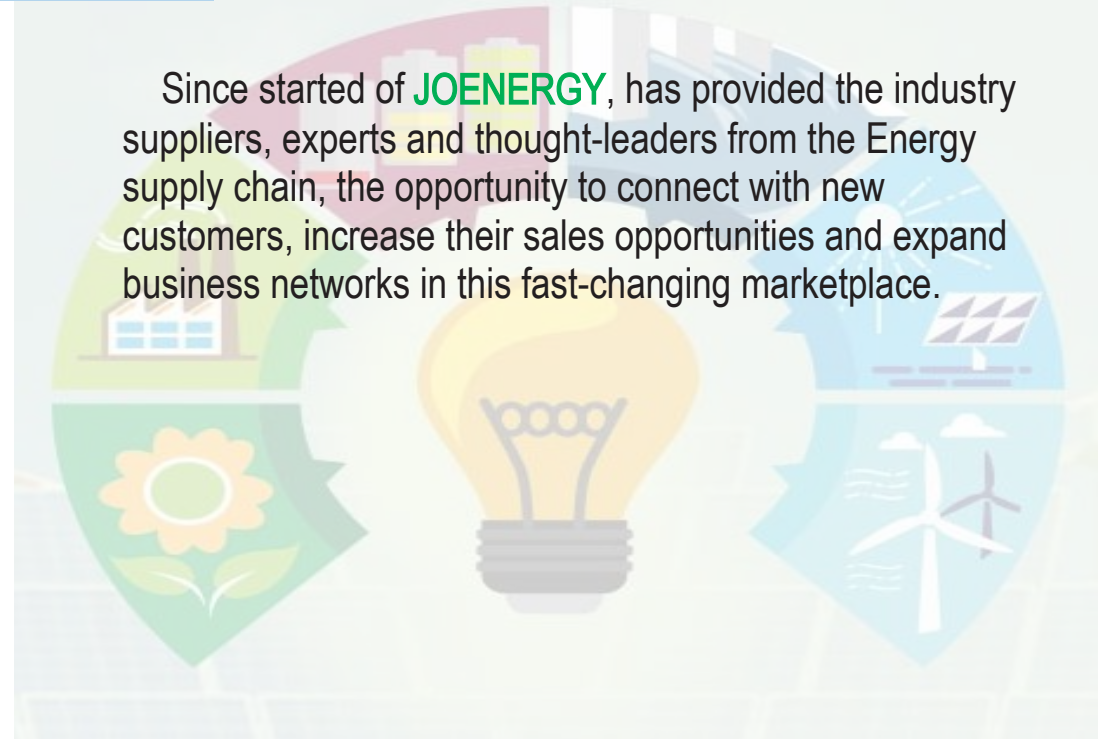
Since started of JOENERGY, has provided the industry suppliers, experts and thought-leaders from the Energy supply chain, the opportunity to connect with new customers, increase their sales opportunities and expand business networks in this fast-changing marketplace.